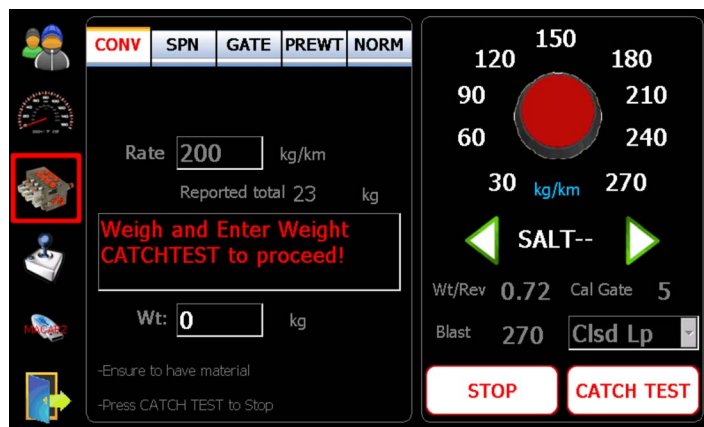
CONV | SPN | GATE | PREWT | NORM

Rate 200 kg/km

Reported total 23 kg

Weigh and Enter Weight CATCHTEST to proceed!

Wt: 0 kg

-Ensure to have material

-Press CATCH TEST to Stop

150
120
180
90
210
60
240
30
kg/km
270

SALT--

Wt/Rev 0.72
Cal Gate 5

Blast 270
Clsd Lp

STOP
CATCH TEST

MACARO